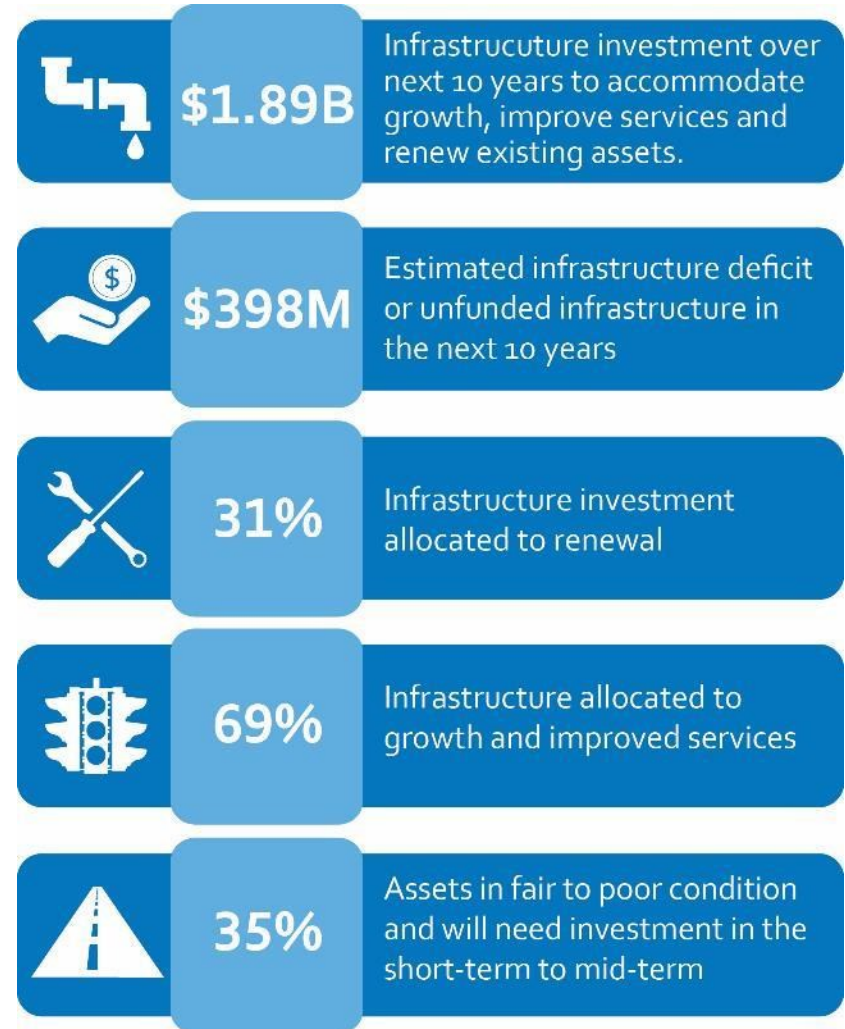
$1.89B

Infrastrucuture investment over next 10 years to accommodate growth, improve services and renew existing assets.

$

$398M

Estimated infrastructure deficit or unfunded infrastructure in the next 10 years

31%

Infrastructure investment allocated to renewal

69%

Infrastructure allocated to growth and improved services

35%

Assets in fair to poor condition and will need investment in the short-term to mid-term